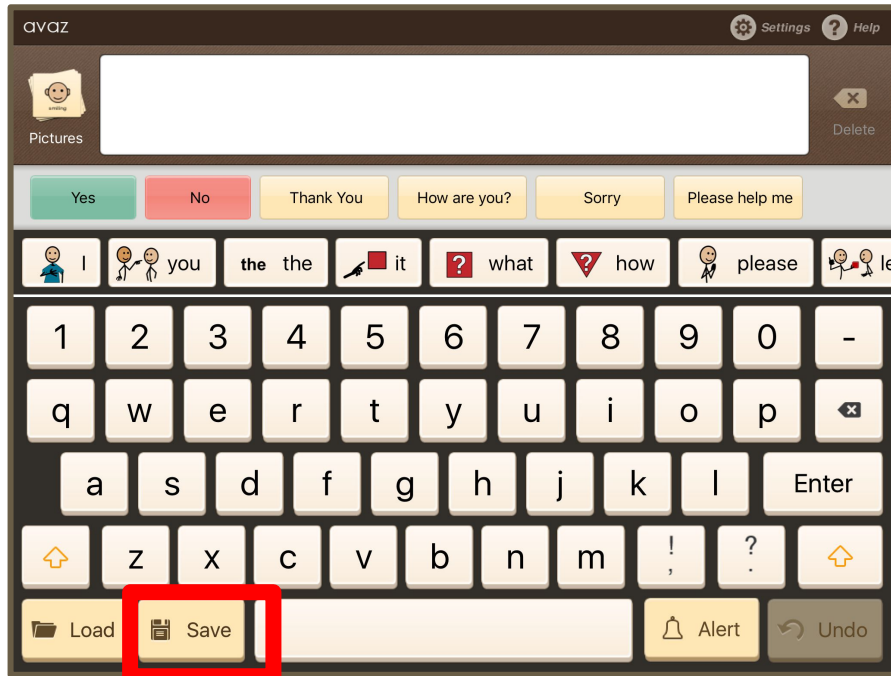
avaz
Settings Help
smiling
Pictures
Delete
Yes No Thank You How are you? Sorry Please help me
I you the the it what how please le
1 2 3 4 5 6 7 8 9 0 -
q w e r t y u i o p
a s d f g h j k l Enter
z x c v b n m ! , ? .
Load Save Alert Undo